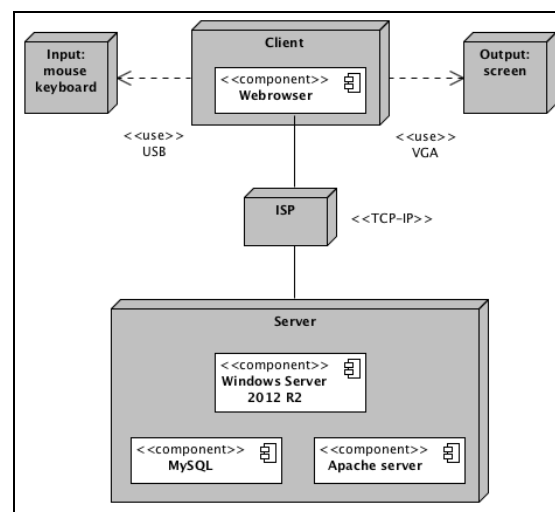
Input:
mouse
keyboard

Client

<<component>>
Webrowser

Output:
screen

<<use>>
USB

<<use>>
VGA

ISP

<<TCP-IP>>

Server

<<component>>
Windows Server
2012 R2

<<component>>
MySQL

<<component>>
Apache server